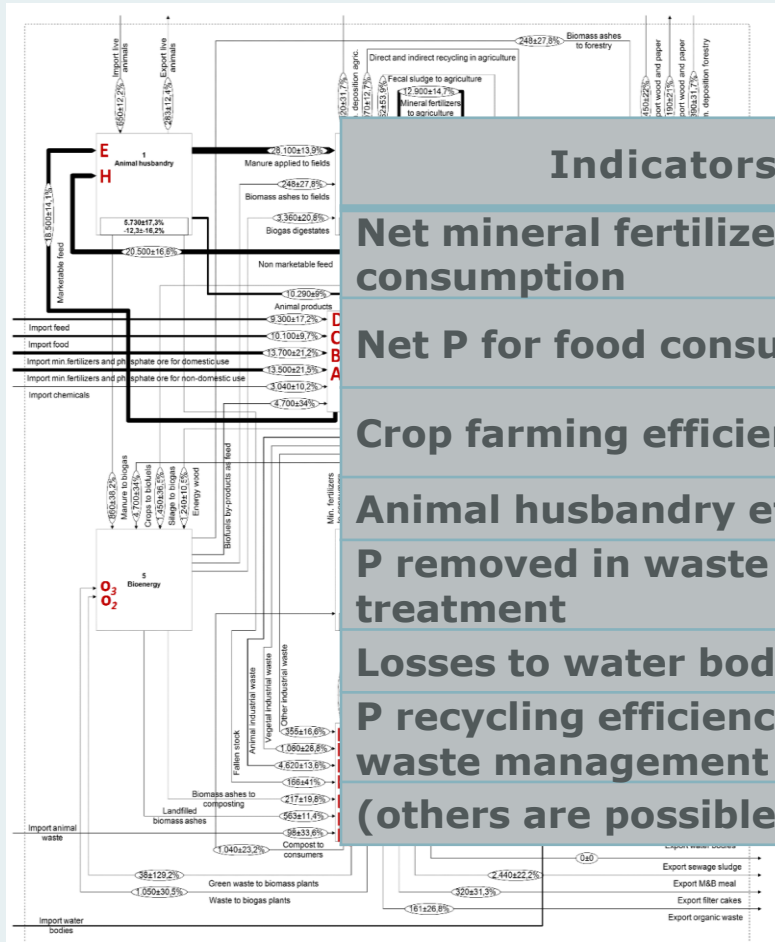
Import live animals
Export live animals
650±12,2%
283±12,4%
248±27,8%
Biomass ashes to forestry
Direct and indirect recycling in agriculture
Fecal sludge to agriculture
12.900±14,7%
Mineral fertilizers to agriculture
n. deposition agric.
ort wood and paper
ort wood and paper
n. deposition forestry
E
H
1
Animal husbandry
28.100±13,9%
Manure applied to fields
248±27,8%
Biomass ashes to fields
3.360±20,8%
Biogas digestates
5.730±17,3%
-12,3±-16,2%
20.500±16,8%
Non marketable feed
18.500±14,1%
Marketable feed
15.290±9%
Animal products
9.300±17,2%
D
10.100±9,7%
C
13.700±21,2%
B
13.500±21,5%
A
3.040±10,2%
4.700±34%
Import feed
Import food
Import min.fertilizers and phosphate ore for domestic use
Import min.fertilizers and phosphate ore for non-domestic use
Import chemicals
Manure to biogas
Crops to biofuels
Silage to biogas
Energy wood
Biofuels by-products as feed
Min. fertilizers
650±38,2%
4.700±34%
1.450±36,5%
1.240±10,5%
5
Bioenergy
$O_3$
$O_2$
Fallen stock
Animal industrial waste
Vegetal industrial waste
Other industrial waste
355±16,6%
1.080±28,8%
4.620±13,6%
166±41%
217±19,8%
563±11,4%
98±33,6%
Biomass ashes to composting
Landfilled biomass ashes
Import animal waste
1.040±23,2%
Compost to consumers
38±129,2%
Green waste to biomass plants
1.050±30,5%
Waste to biogas plants
Import water bodies
0±0
2.440±22,2%
320±31,3%
161±26,8%
Export water bodies
Export sewage sludge
Export M&B meal
Export filter cakes
Export organic waste

Indicators
Net mineral fertilize consumption
Net P for food consu
Crop farming efficie
Animal husbandry e
P removed in waste treatment
Losses to water bod
P recycling efficienc waste management
(others are possible